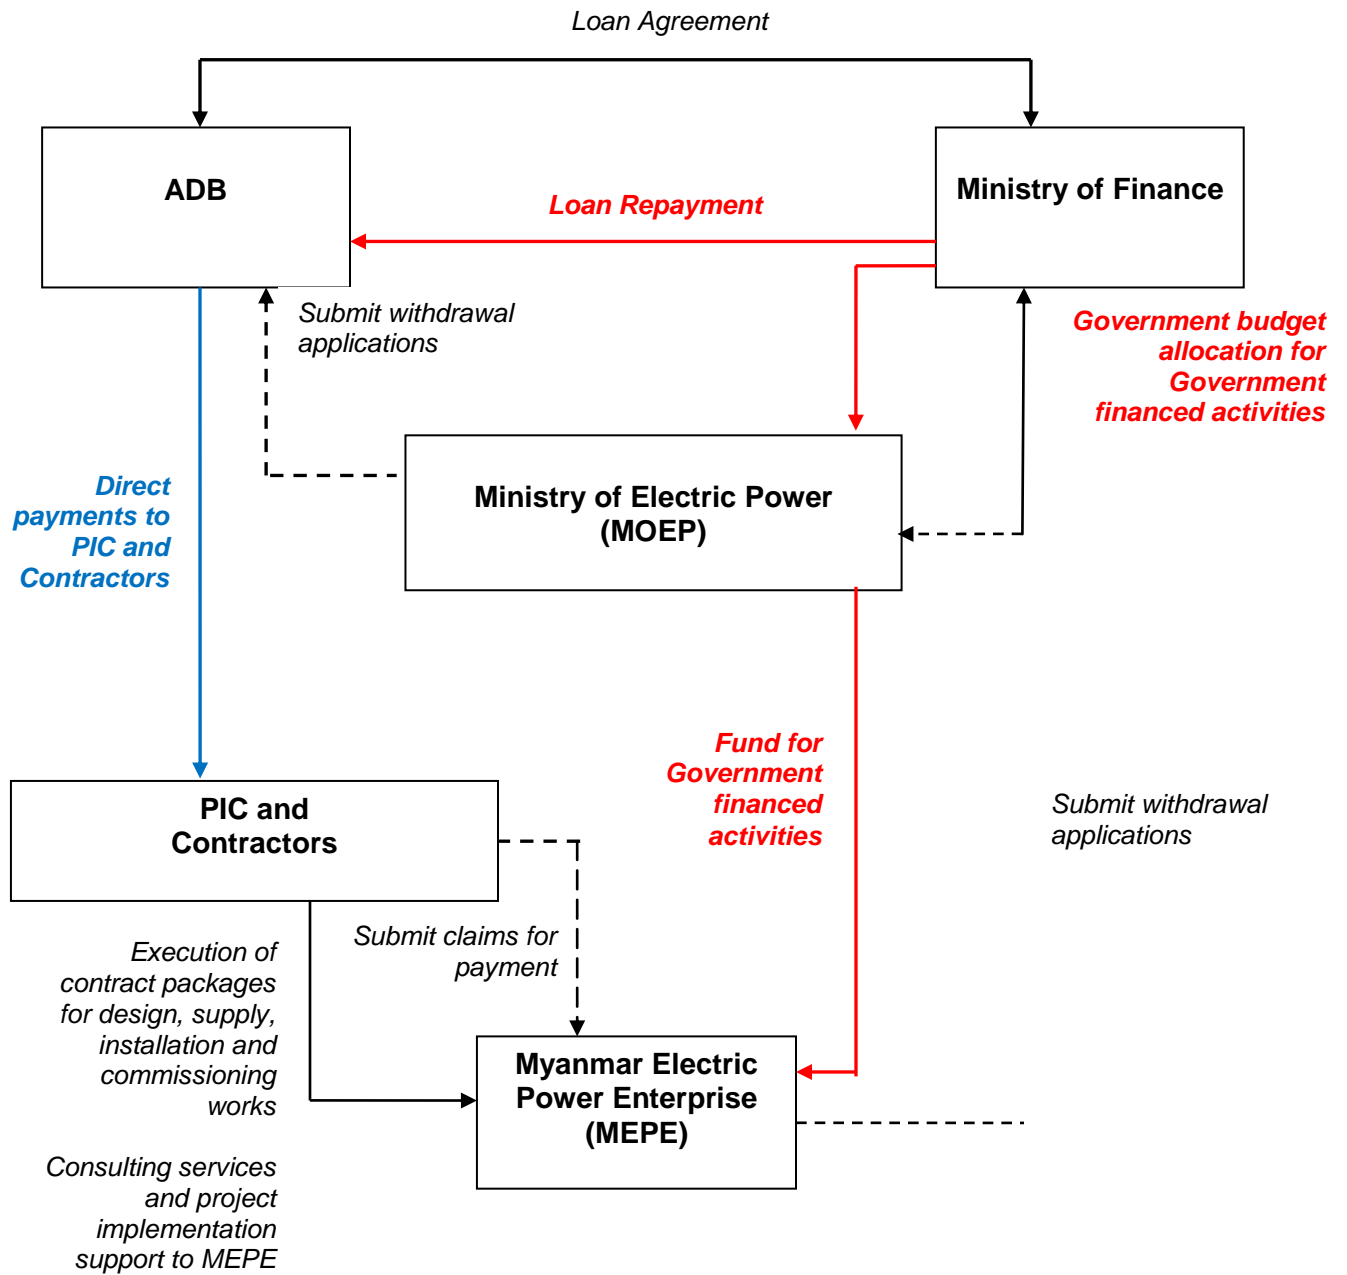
Loan Agreement

ADB

Ministry of Finance

Loan Repayment

Submit withdrawal applications

Government budget allocation for Government financed activities

Ministry of Electric Power (MOEP)

Direct payments to PIC and Contractors

Fund for Government financed activities

Submit withdrawal applications

PIC and Contractors

Submit claims for payment

Execution of contract packages for design, supply, installation and commissioning works

Myanmar Electric Power Enterprise (MEPE)

Consulting services and project implementation support to MEPE